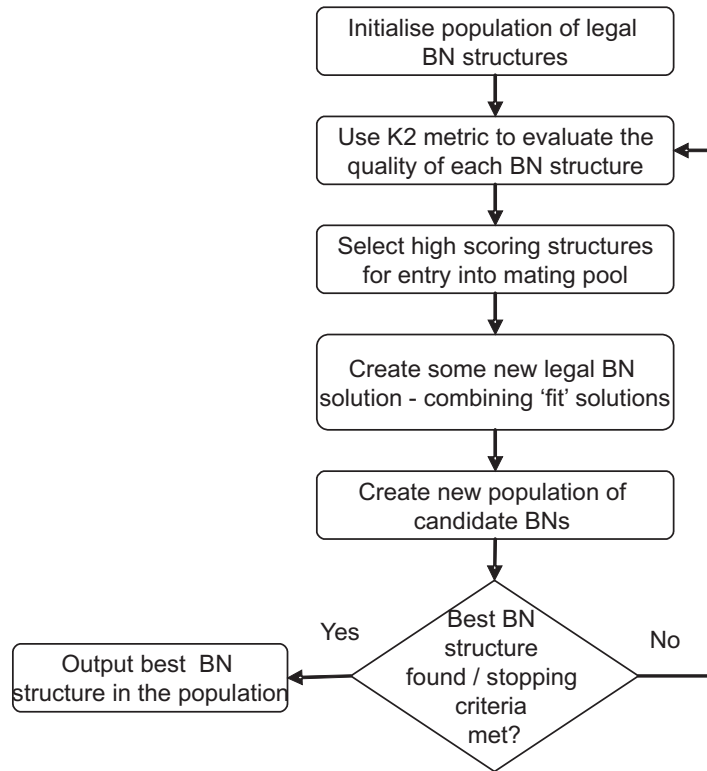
Initialise population of legal BN structures

Use K2 metric to evaluate the quality of each BN structure

Select high scoring structures for entry into mating pool

Create some new legal BN solution - combining 'fit' solutions

Create new population of candidate BNs

Best BN structure found / stopping criteria met?

Yes

No

Output best BN structure in the population